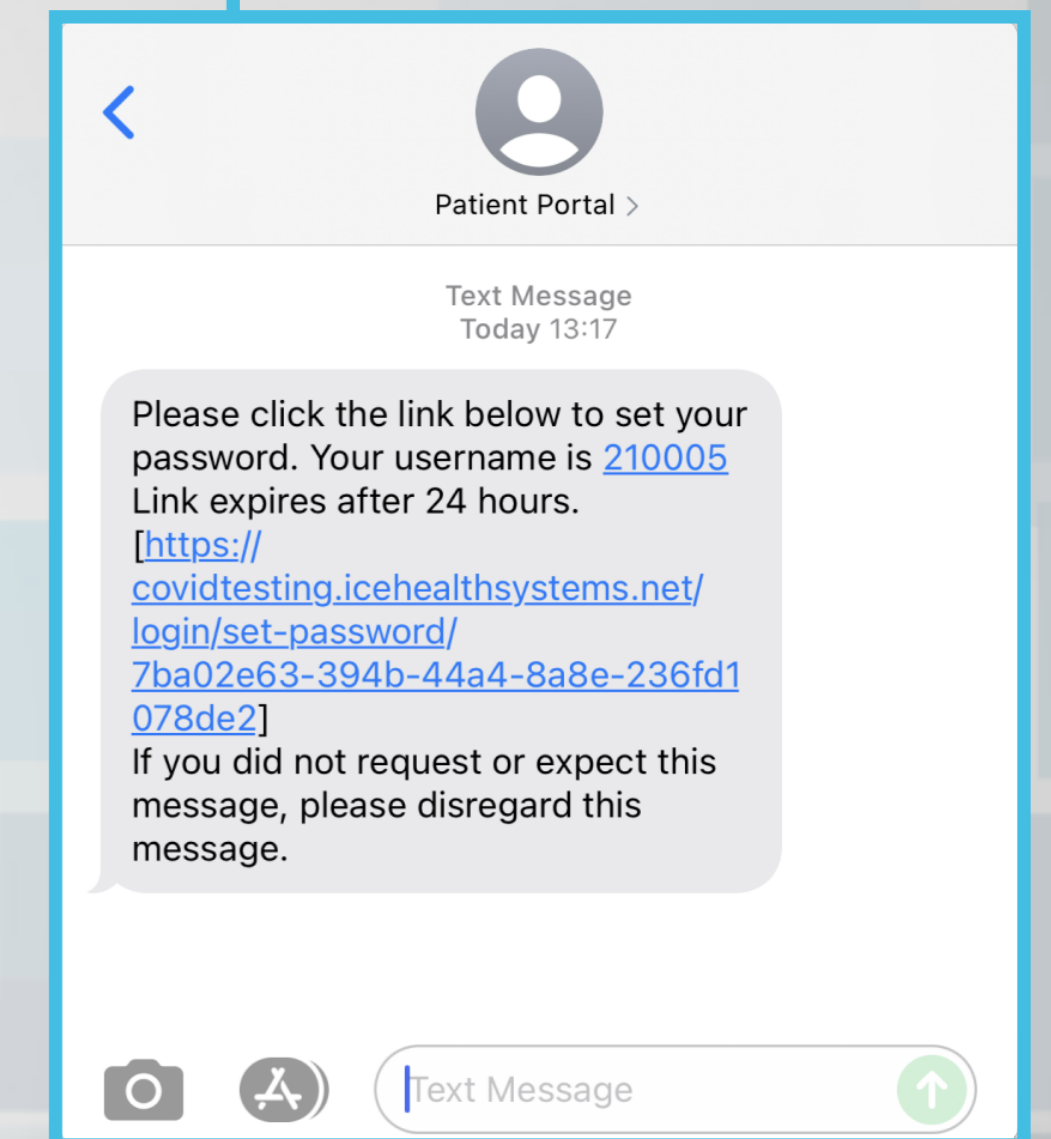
Patient Portal >

Text Message
Today 13:17

Please click the link below to set your password. Your username is 210005
Link expires after 24 hours.
[https://covidtesting.icehealthsystems.net/login/set-password/7ba02e63-394b-44a4-8a8e-236fd1078de2]
If you did not request or expect this message, please disregard this message.

Text Message